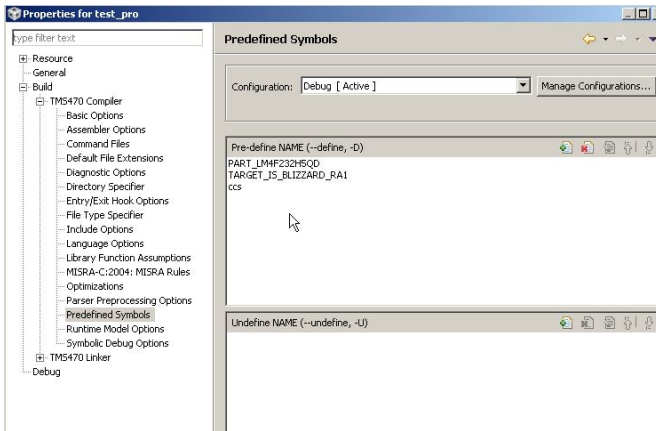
Properties for test_pro

type filter text

Resource
General
Build
TMS470 Compiler
Basic Options
Assembler Options
Command Files
Default File Extensions
Diagnostic Options
Directory Specifier
Entry/Exit Hook Options
File Type Specifier
Include Options
Language Options
Library Function Assumptions
MISRA-C:2004: MISRA Rules
Optimizations
Parser Preprocessing Options
Predefined Symbols
Runtime Model Options
Symbolic Debug Options
TMS470 Linker
Debug

Predefined Symbols

Configuration: Debug [ Active ]
Manage Configurations...

Pre-define NAME (--define, -D)
PART_LM4F232H5QD
TARGET_IS_BLIZZARD_RA1
ccs

Undefine NAME (--undefine, -U)